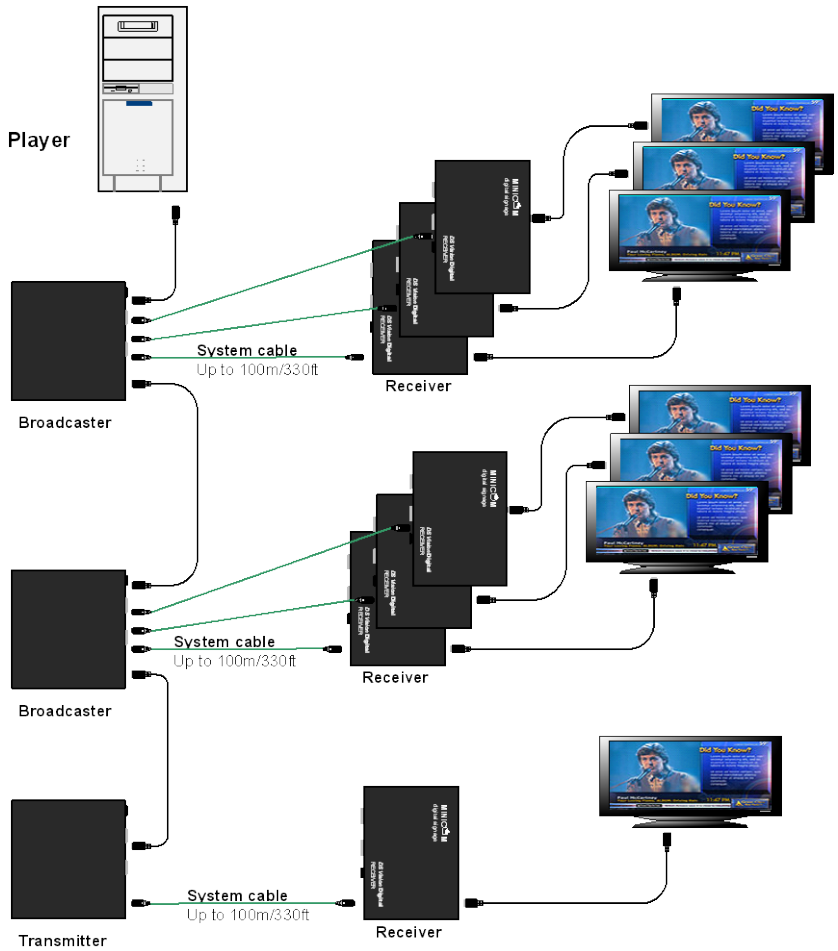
Player

MINICOM
digital signage

DS Video Digital
RECEIVER

Did You Know?

Paul McCartney

11:47 PM

System cable
Up to 100m/330ft

Receiver

Broadcaster

MINICOM
digital signage

DS Video Digital
RECEIVER

Did You Know?

Paul McCartney

11:47 PM

System cable
Up to 100m/330ft

Receiver

Broadcaster

MINICOM
digital signage

DS Video Digital
RECEIVER

Did You Know?

11:47 PM

System cable
Up to 100m/330ft

Transmitter

Receiver